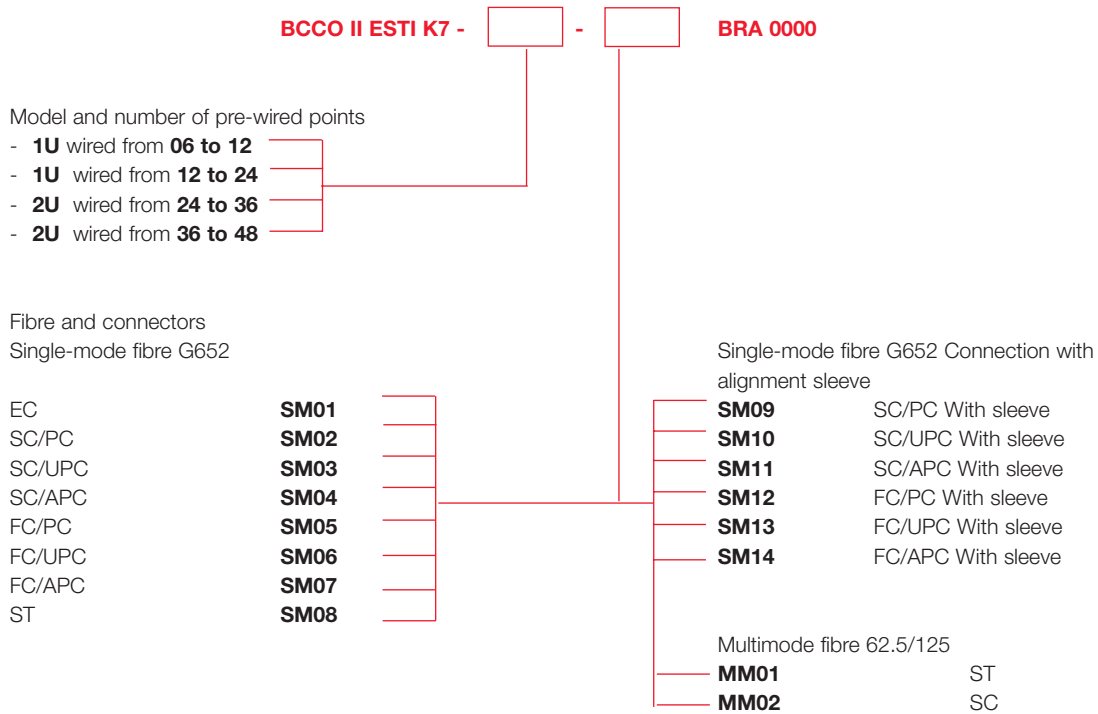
BCCO II ESTI K7 - - BRA 0000

Model and number of pre-wired points
- 1U wired from 06 to 12
- 1U wired from 12 to 24
- 2U wired from 24 to 36
- 2U wired from 36 to 48

Fibre and connectors
Single-mode fibre G652

EC SM01
SC/PC SM02
SC/UPC SM03
SC/APC SM04
FC/PC SM05
FC/UPC SM06
FC/APC SM07
ST SM08

Single-mode fibre G652 Connection with alignment sleeve
SM09 SC/PC With sleeve
SM10 SC/UPC With sleeve
SM11 SC/APC With sleeve
SM12 FC/PC With sleeve
SM13 FC/UPC With sleeve
SM14 FC/APC With sleeve

Multimode fibre 62.5/125
MM01 ST
MM02 SC